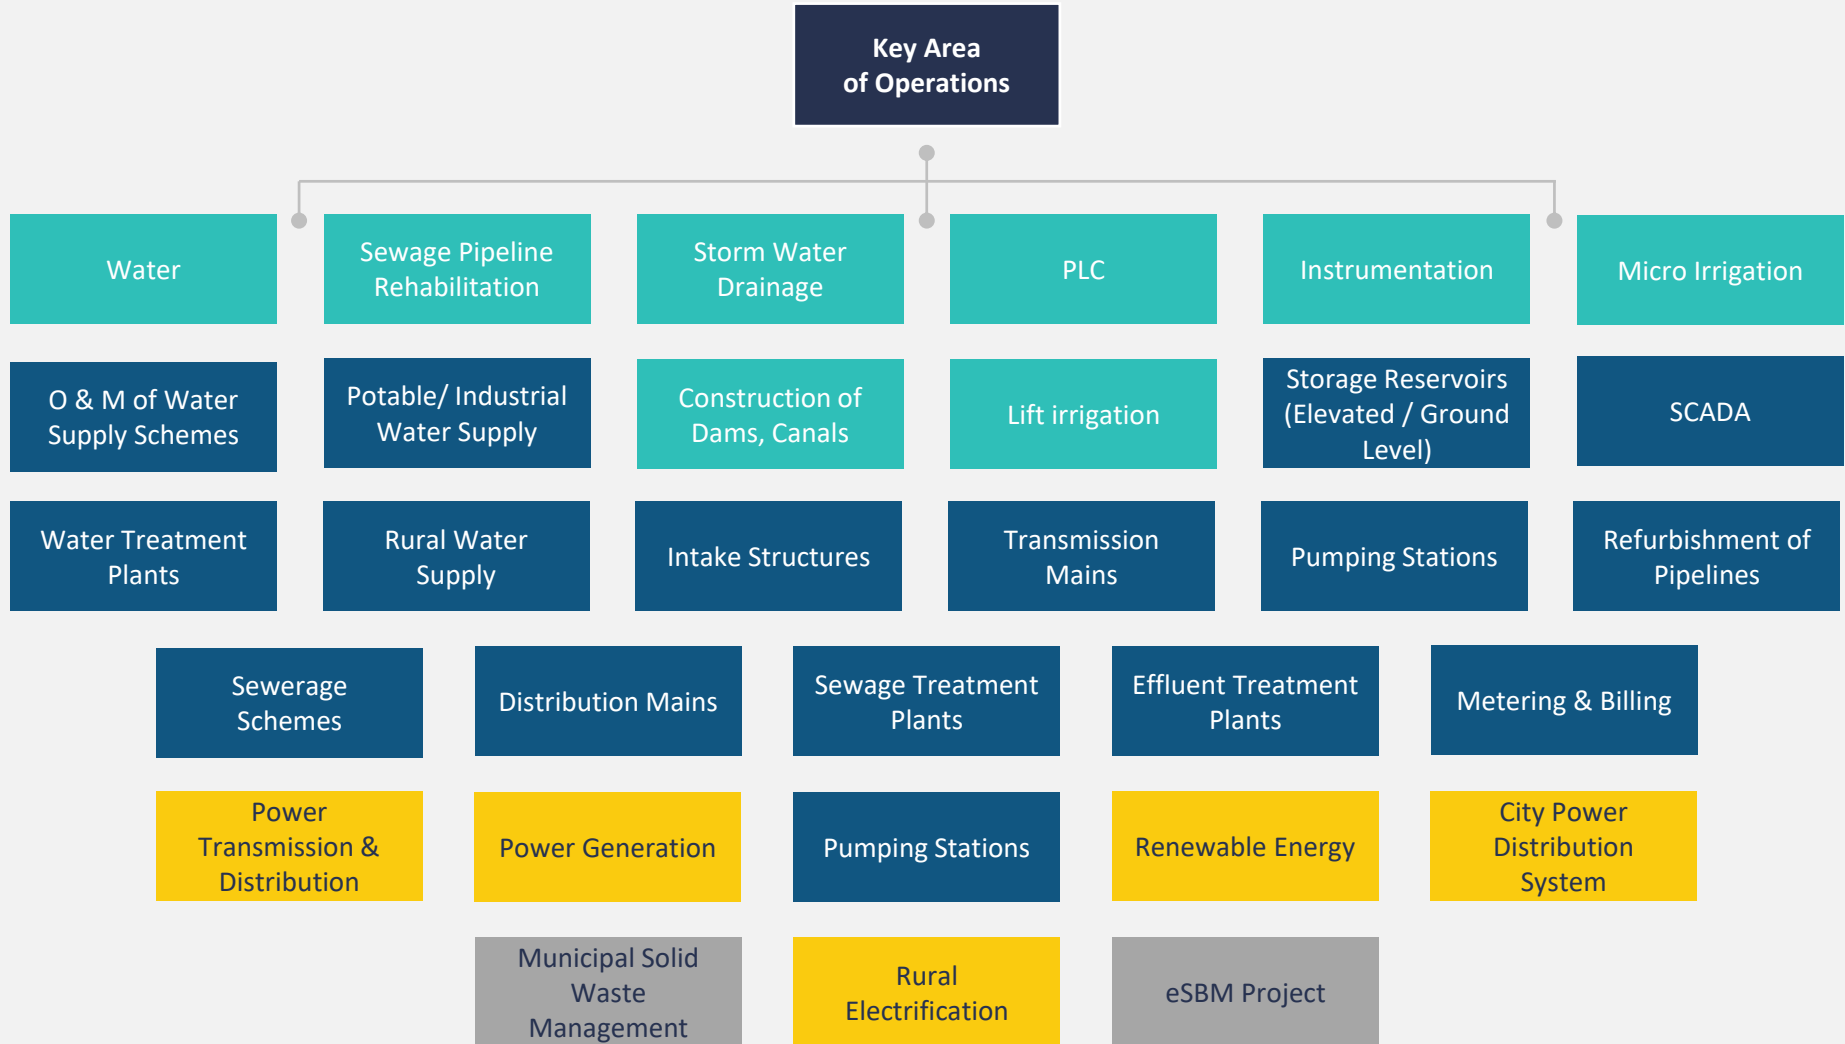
Key Area of Operations

Water

Sewage Pipeline Rehabilitation

Storm Water Drainage

PLC

Instrumentation

Micro Irrigation

O & M of Water Supply Schemes

Potable/ Industrial Water Supply

Construction of Dams, Canals

Lift irrigation

Storage Reservoirs (Elevated / Ground Level)

SCADA

Water Treatment Plants

Rural Water Supply

Intake Structures

Transmission Mains

Pumping Stations

Refurbishment of Pipelines

Sewerage Schemes

Distribution Mains

Sewage Treatment Plants

Effluent Treatment Plants

Metering & Billing

Power Transmission & Distribution

Power Generation

Pumping Stations

Renewable Energy

City Power Distribution System

Municipal Solid Waste Management

Rural Electrification

eSBM Project